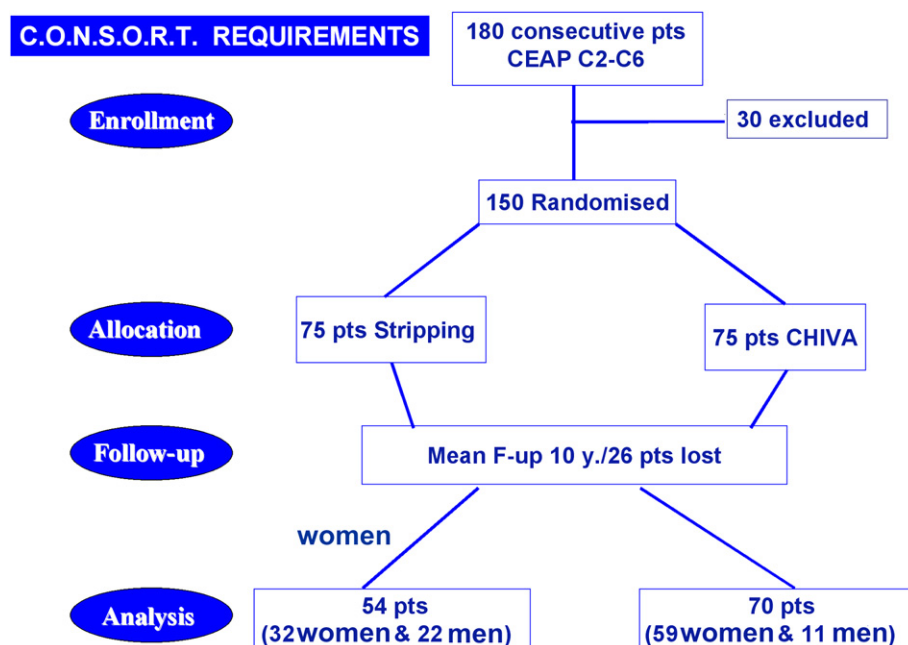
C.O.N.S.O.R.T. REQUIREMENTS

180 consecutive pts
CEAP C2-C6

Enrollment

30 excluded

150 Randomised

Allocation

75 pts Stripping

75 pts CHIVA

Follow-up

Mean F-up 10 y./26 pts lost

women

Analysis

54 pts
(32 women & 22 men)

70 pts
(59 women & 11 men)